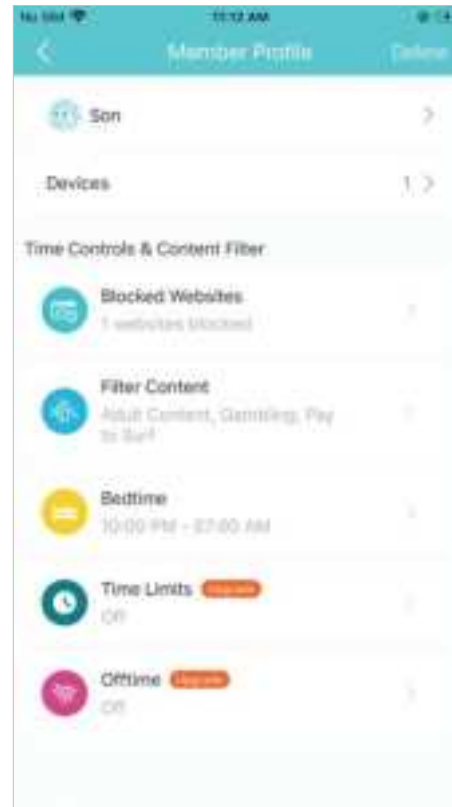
No SIM 11:12 AM

Member Profile Delete

Son

Devices 1

Time Controls & Content Filter

Blocked Websites
1 websites blocked

Filter Content
Adult Content, Gambling, Pay to Surf

Bedtime
10:00 PM - 07:00 AM

Time Limits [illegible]
Off

Offtime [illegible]
Off